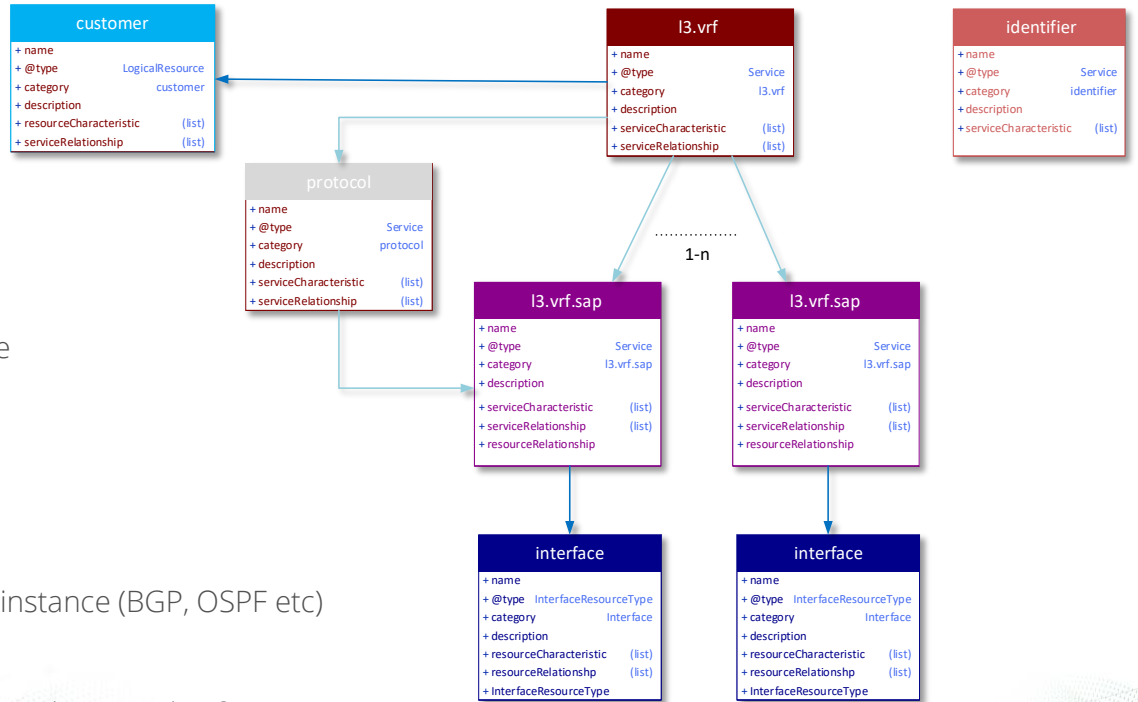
customer
+ name
+ @type LogicalResource
+ category customer
+ description
+ resourceCharacteristic (list)
+ serviceRelationship (list)

l3.vrf
+ name
+ @type Service
+ category l3.vrf
+ description
+ serviceCharacteristic (list)
+ serviceRelationship (list)

identifier
+ name
+ @type Service
+ category identifier
+ description
+ serviceCharacteristic (list)

protocol
+ name
+ @type Service
+ category protocol
+ description
+ serviceCharacteristic (list)
+ serviceRelationship (list)

1-n

e

l3.vrf.sap
+ name
+ @type Service
+ category l3.vrf.sap
+ description
+ serviceCharacteristic (list)
+ serviceRelationship (list)
+ resourceRelationship

l3.vrf.sap
+ name
+ @type Service
+ category l3.vrf.sap
+ description
+ serviceCharacteristic (list)
+ serviceRelationship (list)
+ resourceRelationship

instance (BGP, OSPF etc)

interface
+ name
+ @type InterfaceResourceType
+ category Interface
+ description
+ resourceCharacteristic (list)
+ resourceRelationshp (list)
+ InterfaceResourceType

interface
+ name
+ @type InterfaceResourceType
+ category Interface
+ description
+ resourceCharacteristic (list)
+ resourceRelationshp (list)
+ InterfaceResourceType